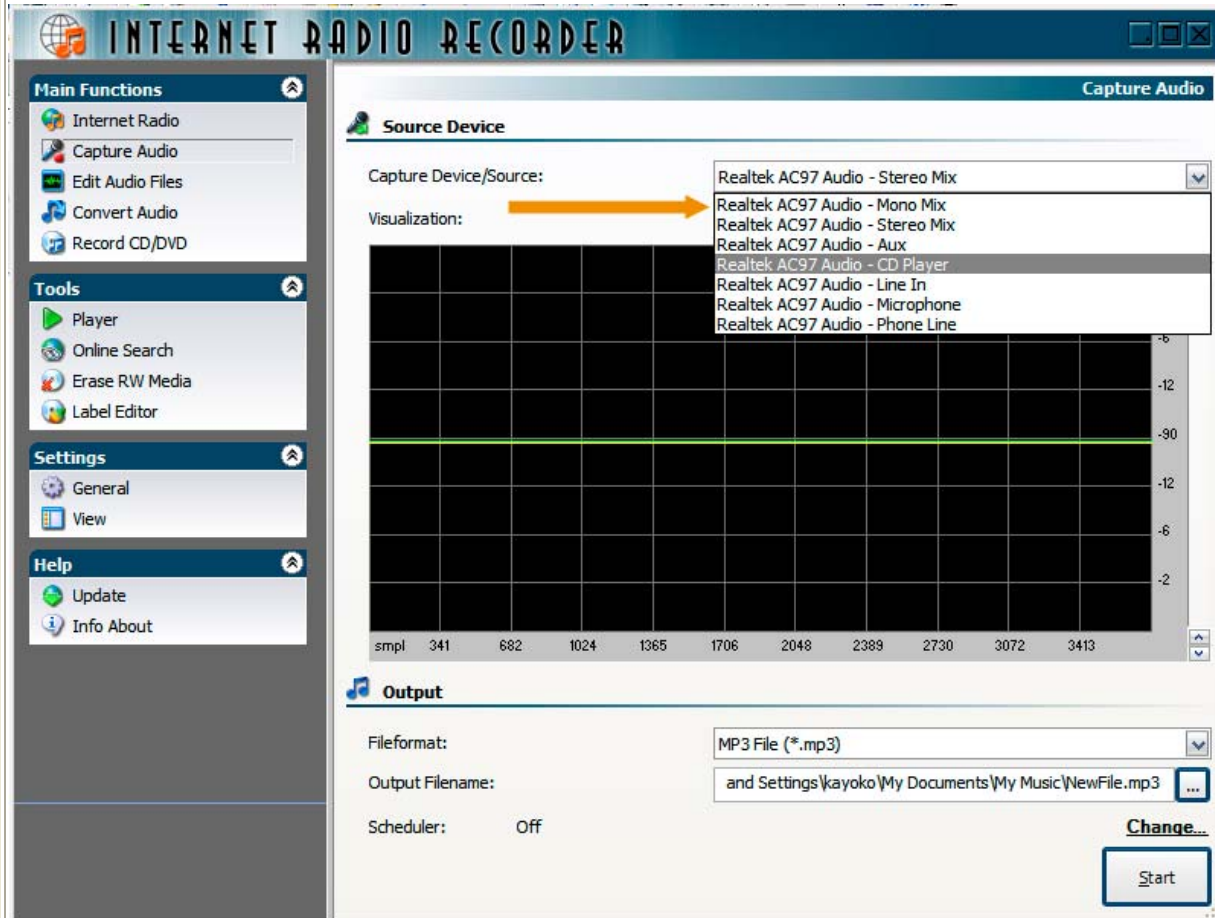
INTERNET RADIO RECORDER

Main Functions
Internet Radio
Capture Audio
Edit Audio Files
Convert Audio
Record CD/DVD

Tools
Player
Online Search
Erase RW Media
Label Editor

Settings
General
View

Help
Update
Info About

Capture Audio

Source Device

Capture Device/Source:
Realtek AC97 Audio - Stereo Mix
Realtek AC97 Audio - Mono Mix
Realtek AC97 Audio - Stereo Mix
Realtek AC97 Audio - Aux
Realtek AC97 Audio - CD Player
Realtek AC97 Audio - Line In
Realtek AC97 Audio - Microphone
Realtek AC97 Audio - Phone Line

Visualization:

-6
-12
-90
-12
-6
-2

smpl 341 682 1024 1365 1706 2048 2389 2730 3072 3413

Output

Fileformat:
MP3 File (*.mp3)
Output Filename:
and Settings\kayoko\My Documents\My Music\NewFile.mp3
...
Scheduler: Off
Change...
Start